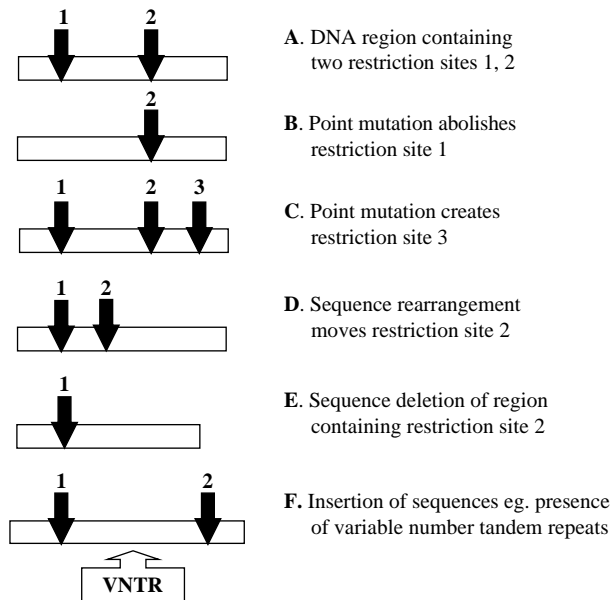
1 2

A. DNA region containing two restriction sites 1, 2

2

B. Point mutation abolishes restriction site 1

1 2 3

C. Point mutation creates restriction site 3

1 2

D. Sequence rearrangement moves restriction site 2

1

E. Sequence deletion of region containing restriction site 2

1 2

F. Insertion of sequences eg. presence of variable number tandem repeats

VNTR